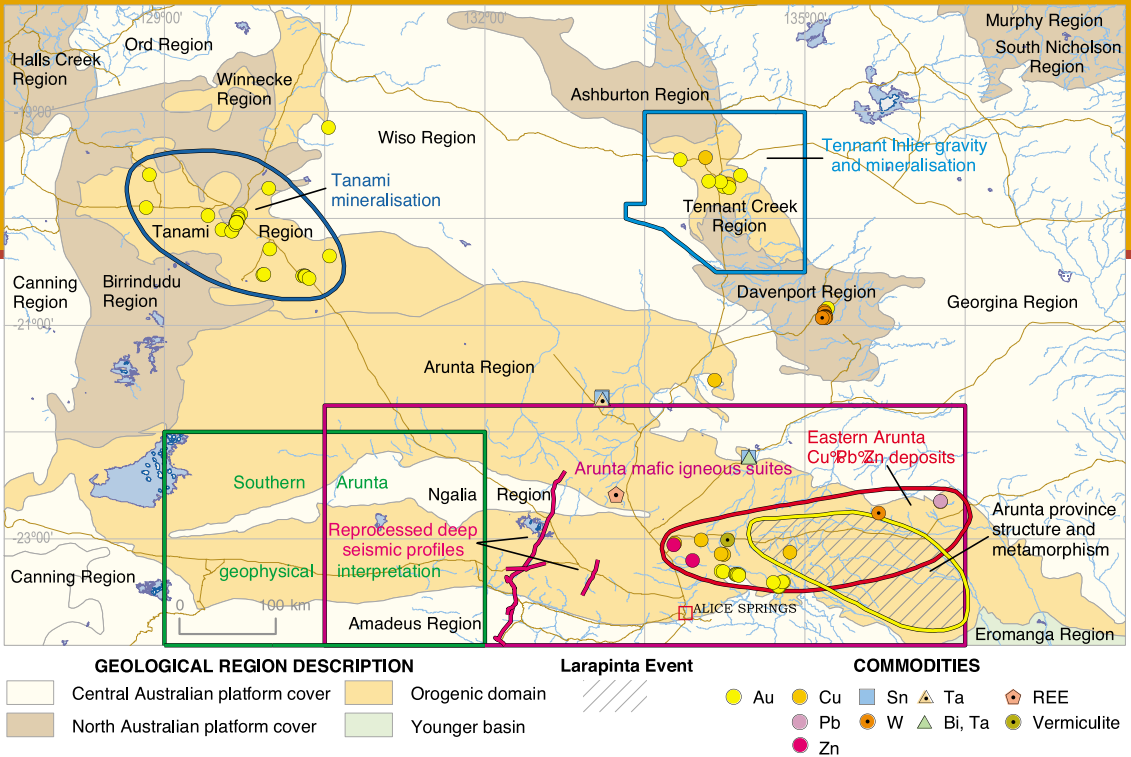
129°00'
132°00'
135°00'
Halls Creek Region
Ord Region
Murphy Region
South Nicholson Region
Winnecke Region
Ashburton Region
19°00'
Wiso Region
Tennant Inlier gravity and mineralisation
Tanami mineralisation
Tennant Creek Region
Tanami Region
Canning Region
Birrindudu Region
Davenport Region
Georgina Region
21°00'
Arunta Region
Eastern Arunta Cu-Pb-Zn deposits
Arunta mafic igneous suites
Southern Arunta
Ngalia Region
Reprocessed deep seismic profiles
Arunta province structure and metamorphism
23°00'
Canning Region
geophysical interpretation
0
100 km
ALICE SPRINGS
Amadeus Region
Eromanga Region

GEOLOGICAL REGION DESCRIPTION
Central Australian platform cover
Orogenic domain
North Australian platform cover
Younger basin
Larapinta Event
COMMODITIES
Au
Cu
Sn
Ta
REE
Pb
W
Bi, Ta
Vermiculite
Zn